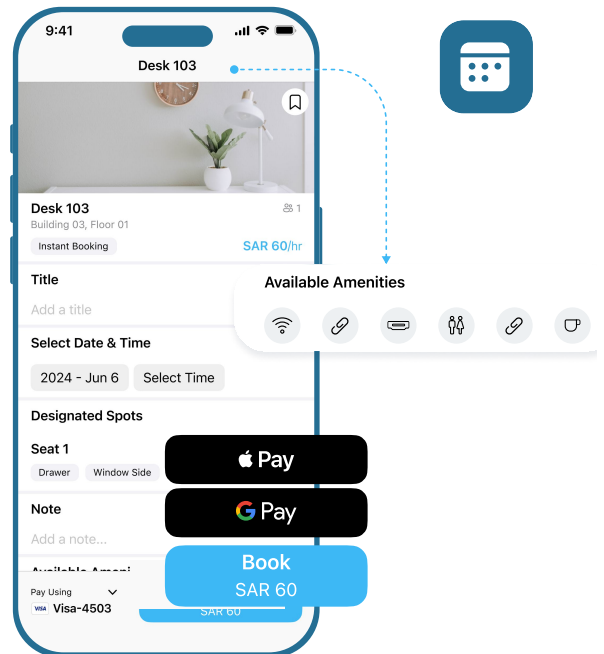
9:41

Desk 103

Desk 103
Building 03, Floor 01
1
Instant Booking
SAR 60/hr

Title
Add a title

Select Date & Time
2024 - Jun 6
Select Time

Designated Spots

Seat 1
Drawer
Window Side

Note
Add a note...

Available Ameni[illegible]

Pay Using
VISA Visa-4503
SAR 60

Available Amenities

 Pay
G Pay

Book
SAR 60